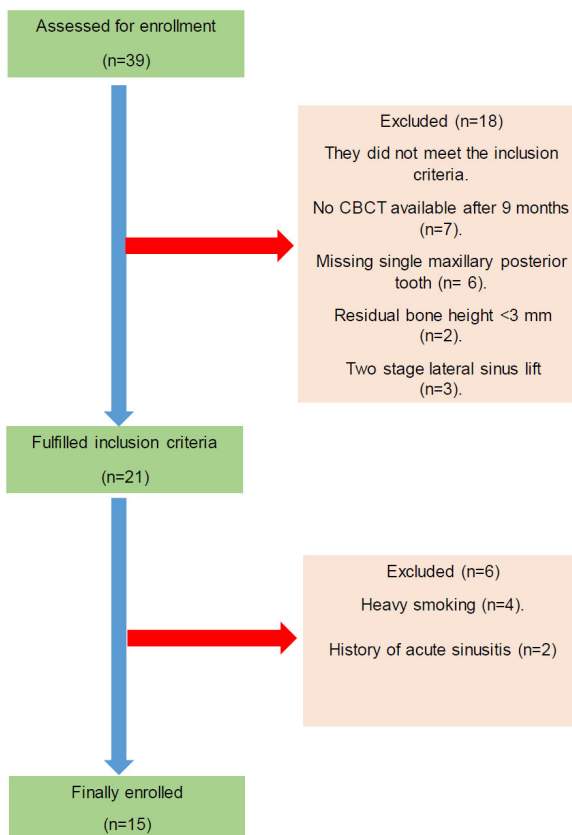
Assessed for enrollment

(n=39)

Excluded (n=18)

They did not meet the inclusion criteria.

No CBCT available after 9 months (n=7).

Missing single maxillary posterior tooth (n= 6).

Residual bone height <3 mm (n=2).

Two stage lateral sinus lift (n=3).

Fulfilled inclusion criteria

(n=21)

Excluded (n=6)

Heavy smoking (n=4).

History of acute sinusitis (n=2)

Finally enrolled

(n=15)